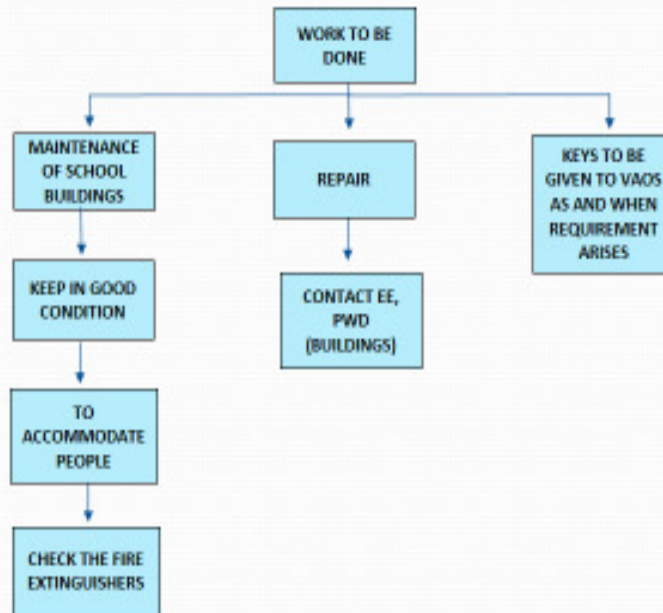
WORK TO BE DONE

MAINTENANCE OF SCHOOL BUILDINGS

KEEP IN GOOD CONDITION

TO ACCOMMODATE PEOPLE

CHECK THE FIRE EXTINGUISHERS

REPAIR

CONTACT EE, PWD (BUILDINGS)

KEYS TO BE GIVEN TO VAOS AS AND WHEN REQUIREMENT ARISES